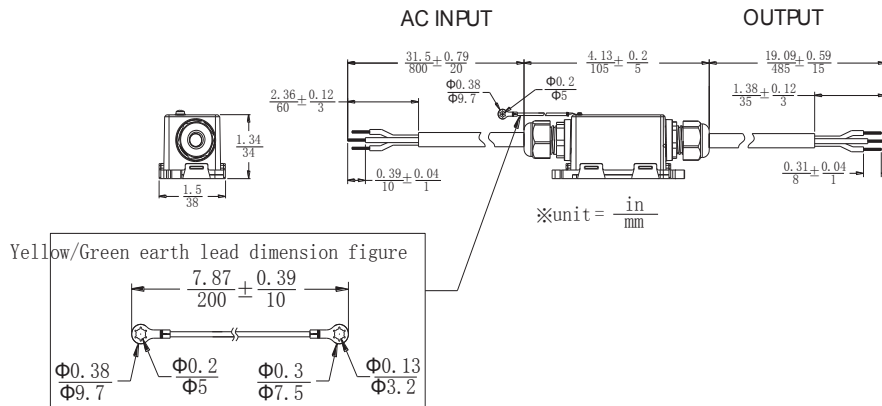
AC INPUT

OUTPUT

$\frac{31.5}{800} \pm \frac{0.79}{20}$

$\frac{4.13}{105} \pm \frac{0.2}{5}$

$\frac{19.09}{485} \pm \frac{0.59}{15}$

$\frac{2.36}{60} \pm \frac{0.12}{3}$

$\frac{\Phi 0.38}{\Phi 9.7}$

$\frac{\Phi 0.2}{\Phi 5}$

$\frac{1.38}{35} \pm \frac{0.12}{3}$

$\frac{1.34}{34}$

$\frac{0.39}{10} \pm \frac{0.04}{1}$

$\frac{0.31}{8} \pm \frac{0.04}{1}$

$\frac{1.5}{38}$

※unit = $\frac{\text{in}}{\text{mm}}$

Yellow/Green earth lead dimension figure

$\frac{7.87}{200} \pm \frac{0.39}{10}$

$\frac{\Phi 0.38}{\Phi 9.7}$

$\frac{\Phi 0.2}{\Phi 5}$

$\frac{\Phi 0.3}{\Phi 7.5}$

$\frac{\Phi 0.13}{\Phi 3.2}$